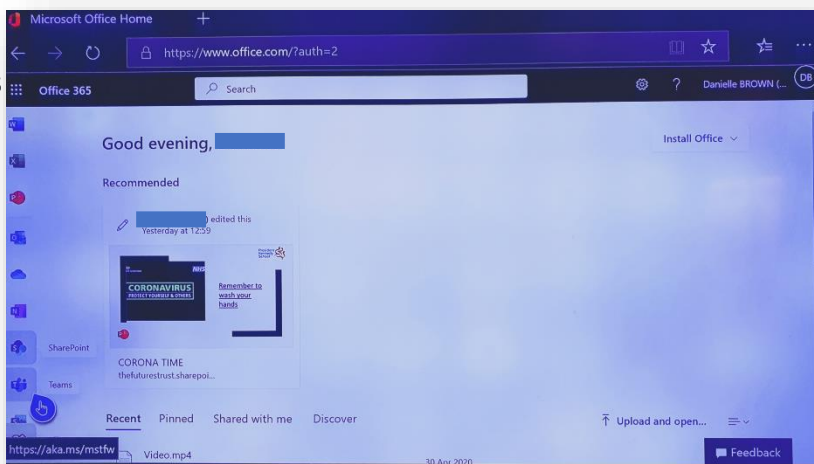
Microsoft Office Home

https://www.office.com/?auth=2

Office 365

Search

Danielle BROWN (...

DB

Good evening,

Install Office

Recommended

) edited this
Yesterday at 12:59

CORONAVIRUS
PROTECT YOURSELF & OTHERS

Remember to wash your hands

CORONA TIME
thefuturestrust.sharepoi...

SharePoint

Teams

Recent Pinned Shared with me Discover

Upload and open...

https://aka.ms/mstfw

Video.mp4

30 Apr 2020

Feedback